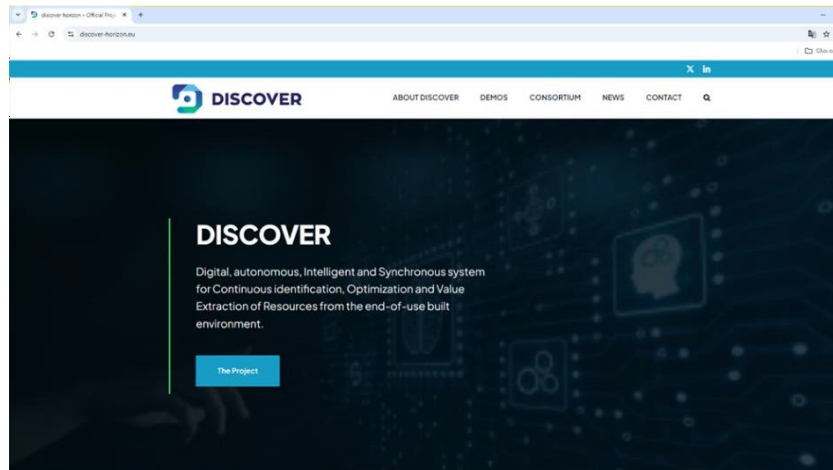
discover-horizon – Official Proj

discover-horizon.eu

X in

DISCOVER

ABOUT DISCOVER DEMOS CONSORTIUM NEWS CONTACT

DISCOVER

Digital, autonomous, Intelligent and Synchronous system for Continuous identification, Optimization and Value Extraction of Resources from the end-of-use built environment.

The Project